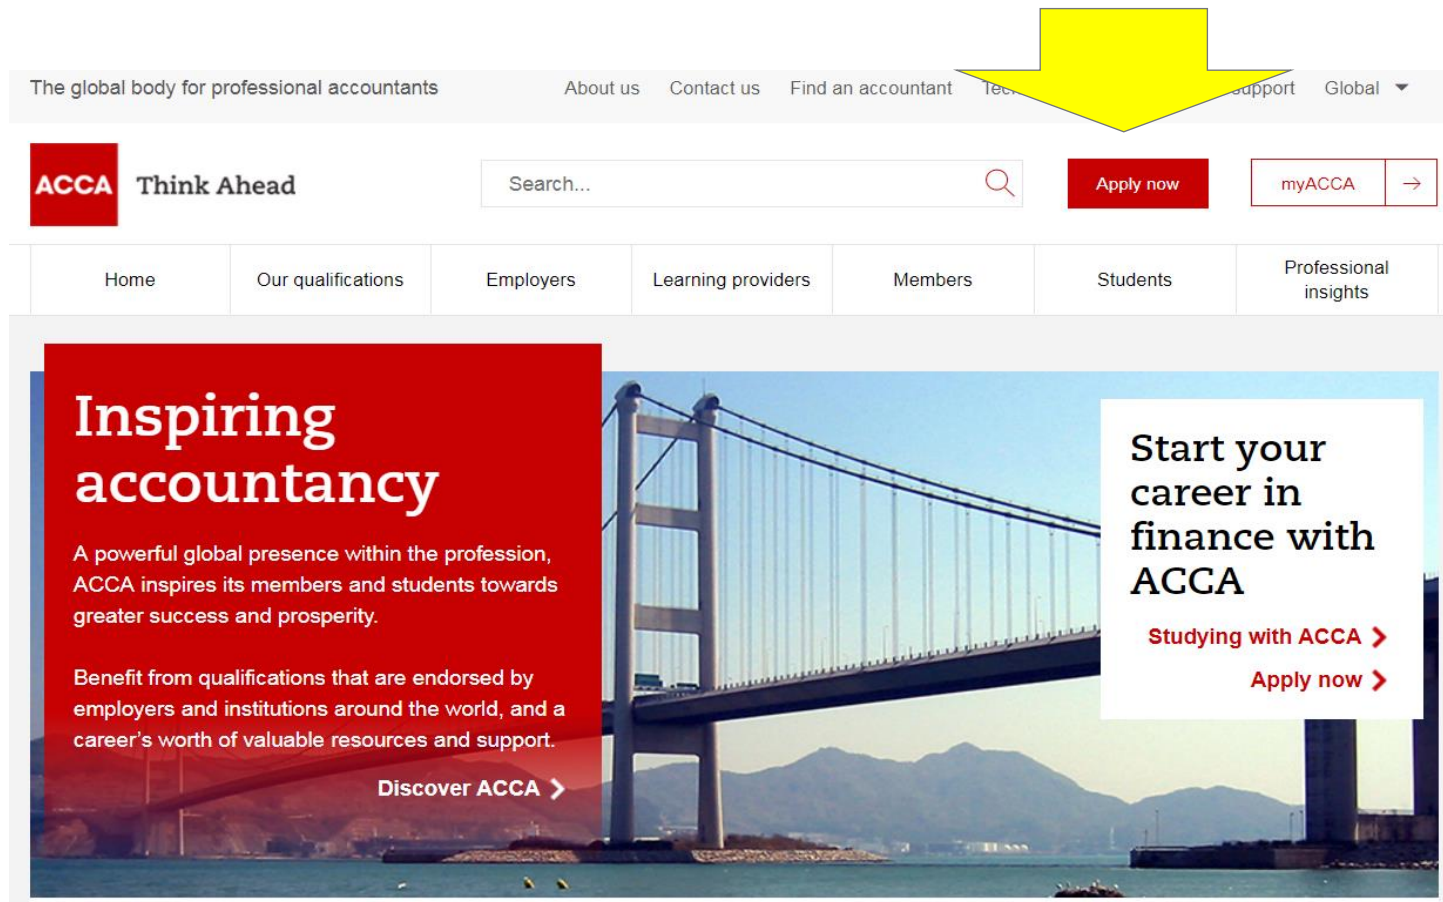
The global body for professional accountants

About us Contact us Find an accountant Tec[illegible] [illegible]upport Global

ACCA Think Ahead

Search...

Apply now

myACCA

Home | Our qualifications | Employers | Learning providers | Members | Students | Professional insights

Inspiring accountancy

A powerful global presence within the profession, ACCA inspires its members and students towards greater success and prosperity.

Benefit from qualifications that are endorsed by employers and institutions around the world, and a career's worth of valuable resources and support.

Discover ACCA

Start your career in finance with ACCA

Studying with ACCA

Apply now